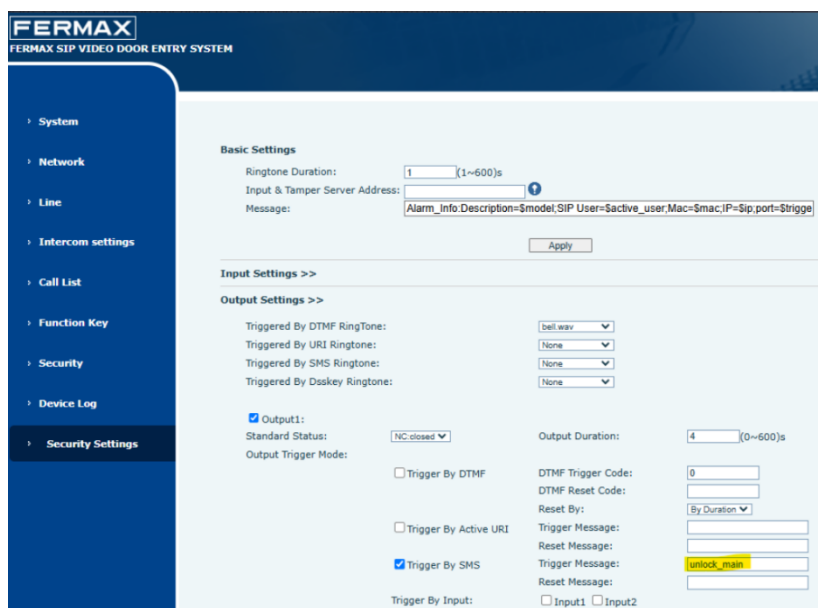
FERMAX
FERMAX SIP VIDEO DOOR ENTRY SYSTEM

› System
› Network
› Line
› Intercom settings
› Call List
› Function Key
› Security
› Device Log
› Security Settings

Basic Settings
Ringtone Duration: 1 (1~600)s
Input & Tamper Server Address:
Message: Alarm_Info:Description=$model;SIP User=$active_user;Mac=$mac;IP=$ip;port=$trigge

Apply

Input Settings >>

Output Settings >>
Triggered By DTMF RingTone: bell.wav
Triggered By URI Ringtone: None
Triggered By SMS Ringtone: None
Triggered By Dsskey Ringtone: None

Output1:
Standard Status: NC:closed
Output Duration: 4 (0~600)s
Output Trigger Mode:
Trigger By DTMF
DTMF Trigger Code: 0
DTMF Reset Code:
Reset By: By Duration
Trigger By Active URI
Trigger Message:
Reset Message:
Trigger By SMS
Trigger Message: unlock_main
Reset Message:
Trigger By Input: Input1 Input2